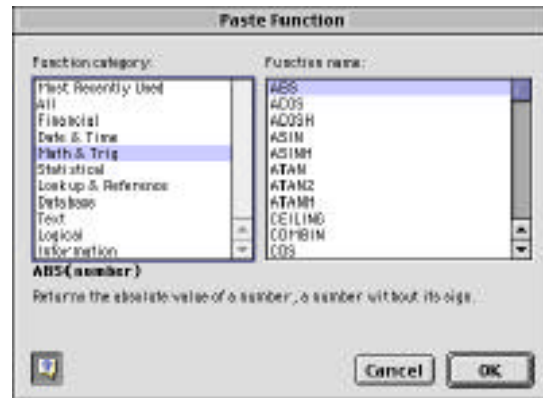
Paste Function

Function category:

Most Recently Used
All
Financial
Date & Time
Math & Trig
Statistical
Lookup & Reference
Database
Text
Logical
Information

Function name:

ABS
ACOS
ACOSH
ASIN
ASINH
ATAN
ATAN2
ATANH
CEILING
COMBIN
COS

ABS(number)

Returns the absolute value of a number, a number without its sign.

Cancel

OK